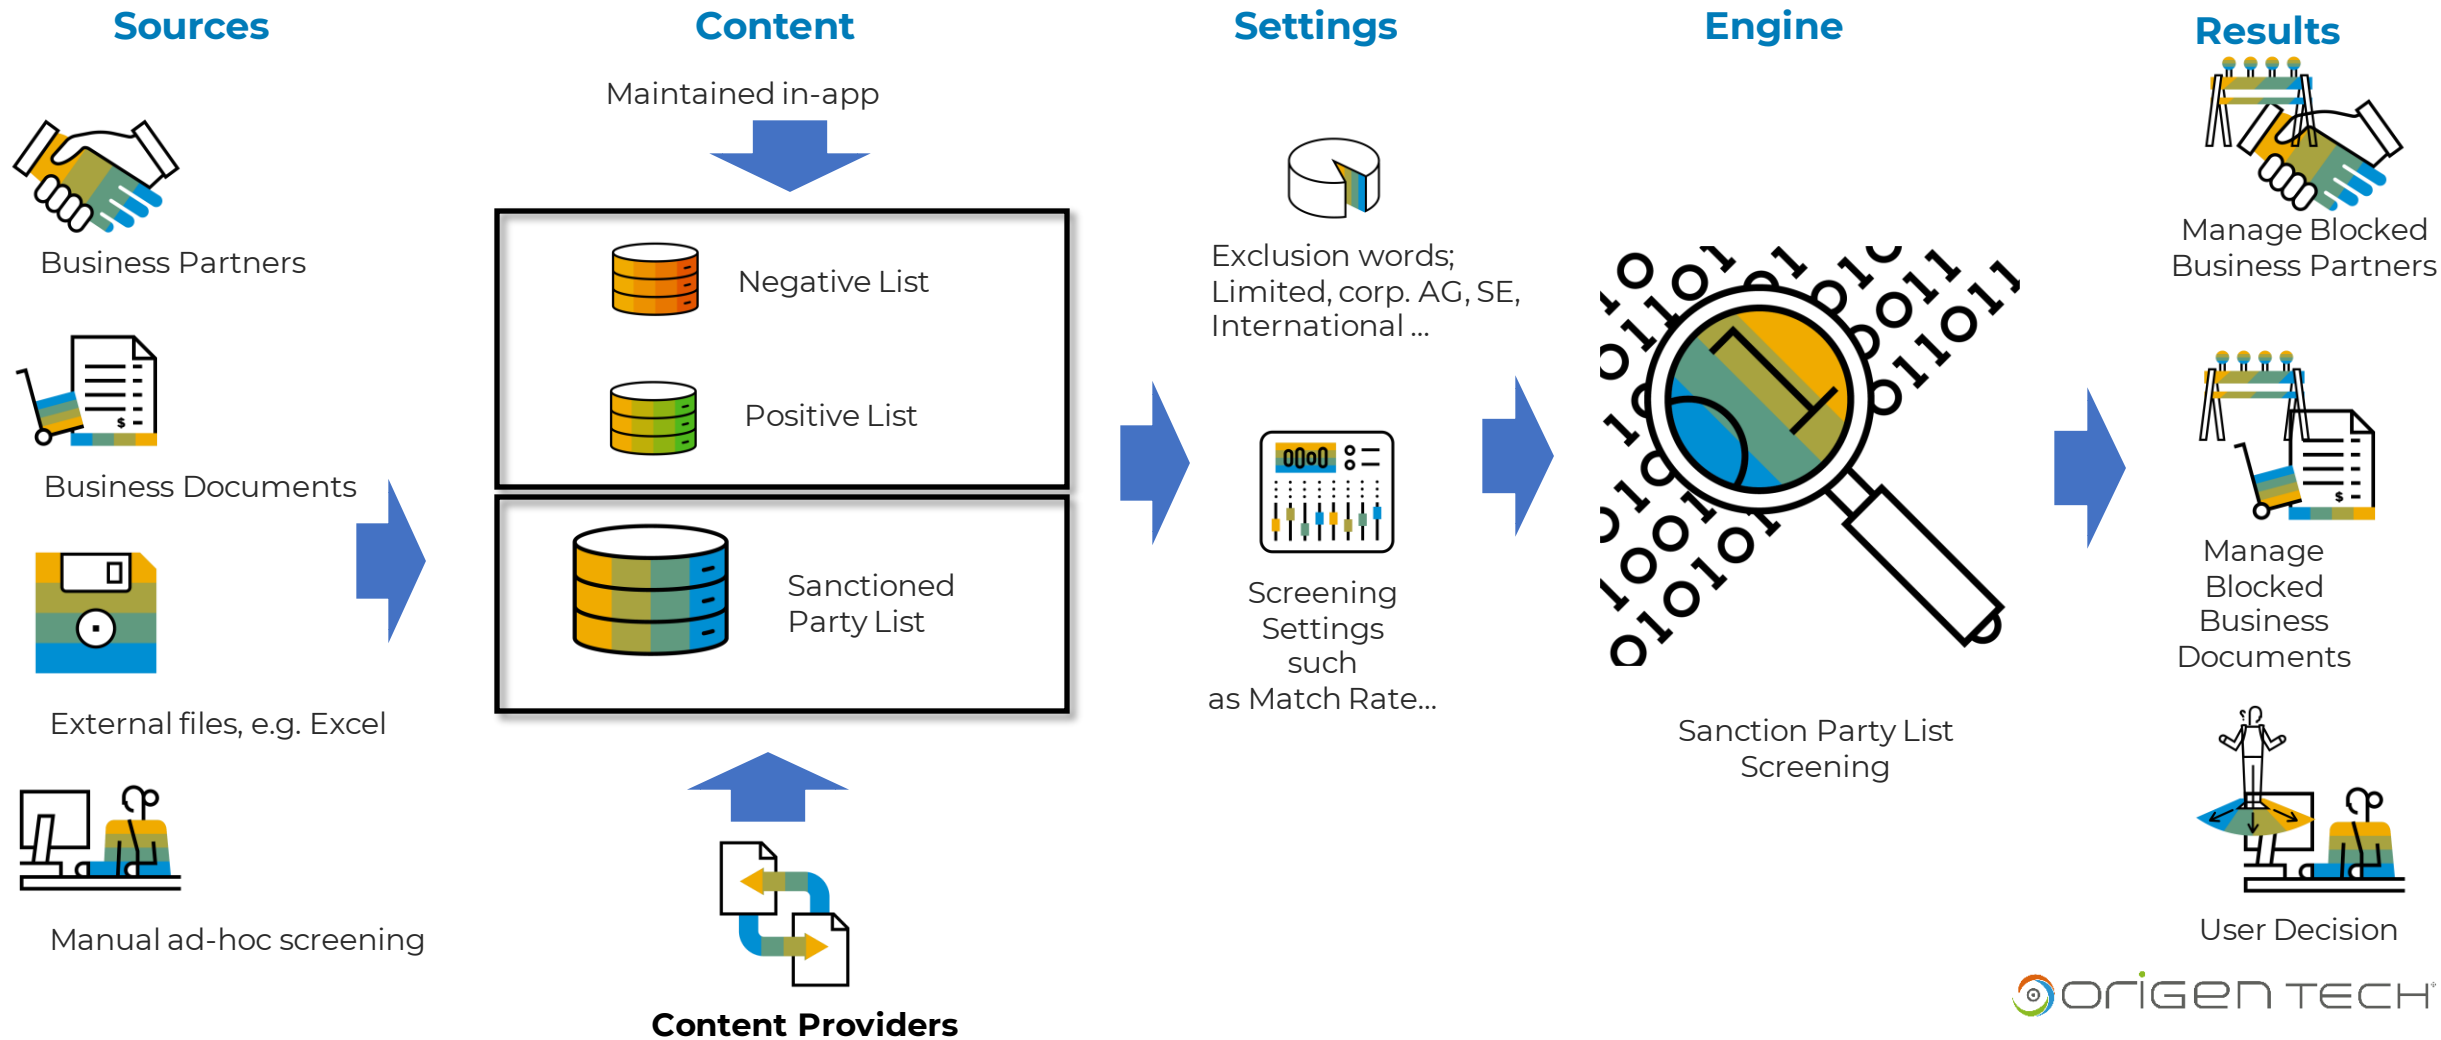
Sources

Business Partners

Business Documents

External files, e.g. Excel

Manual ad-hoc screening

Content

Maintained in-app

Negative List

Positive List

Sanctioned Party List

Content Providers

Settings

Exclusion words; Limited, corp. AG, SE, International ...

Screening Settings such as Match Rate...

Engine

Sanction Party List Screening

Results

Manage Blocked Business Partners

Manage Blocked Business Documents

User Decision

ORIGEN TECH